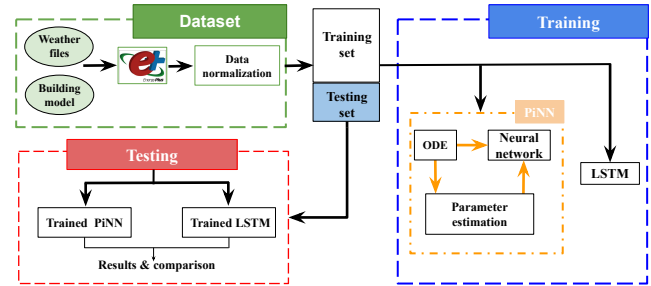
Dataset

Weather files

Building model

EnergyPlus

Data normalization

Training set

Testing set

Training

PiNN

ODE

Neural network

Parameter estimation

LSTM

Testing

Trained PiNN

Trained LSTM

Results & comparison